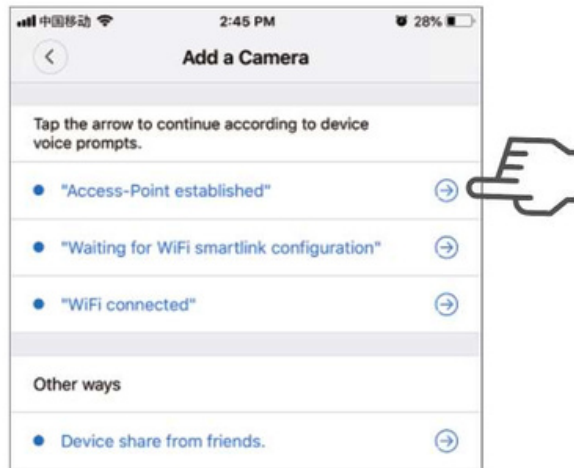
中国移动 2:45 PM 28%

Add a Camera

Tap the arrow to continue according to device voice prompts.

"Access-Point established"

"Waiting for WiFi smartlink configuration"

"WiFi connected"

Other ways

Device share from friends.